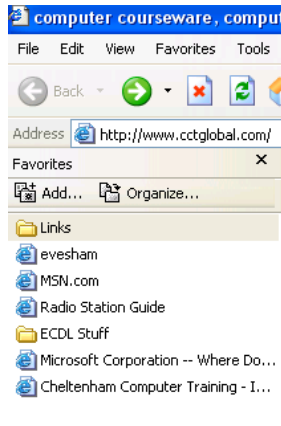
computer courseware, comput

File Edit View Favorites Tools

Back

Address http://www.cctglobal.com/

Favorites ×

Add... Organize...

Links
evesham
MSN.com
Radio Station Guide
ECDL Stuff
Microsoft Corporation -- Where Do...
Cheltenham Computer Training - I...